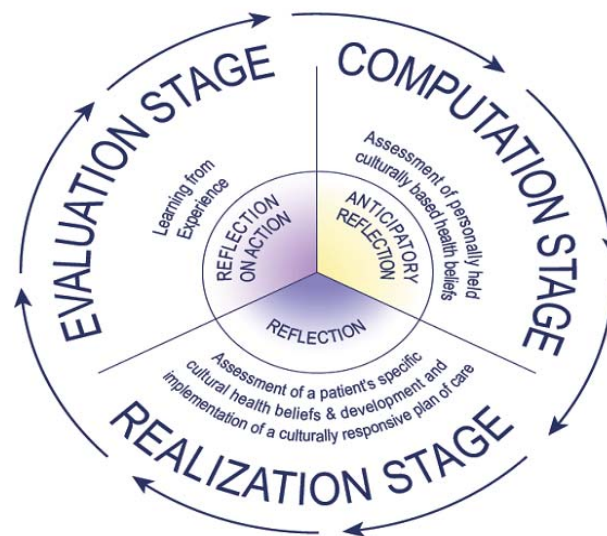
EVALUATION STAGE

COMPUTATION STAGE

REALIZATION STAGE

Learning from Experience

Assessment of personally held culturally based health beliefs

Assessment of a patient's specific cultural health beliefs & development and implementation of a culturally responsive plan of care

REFLECTION ON ACTION

ANTICIPATORY REFLECTION

REFLECTION